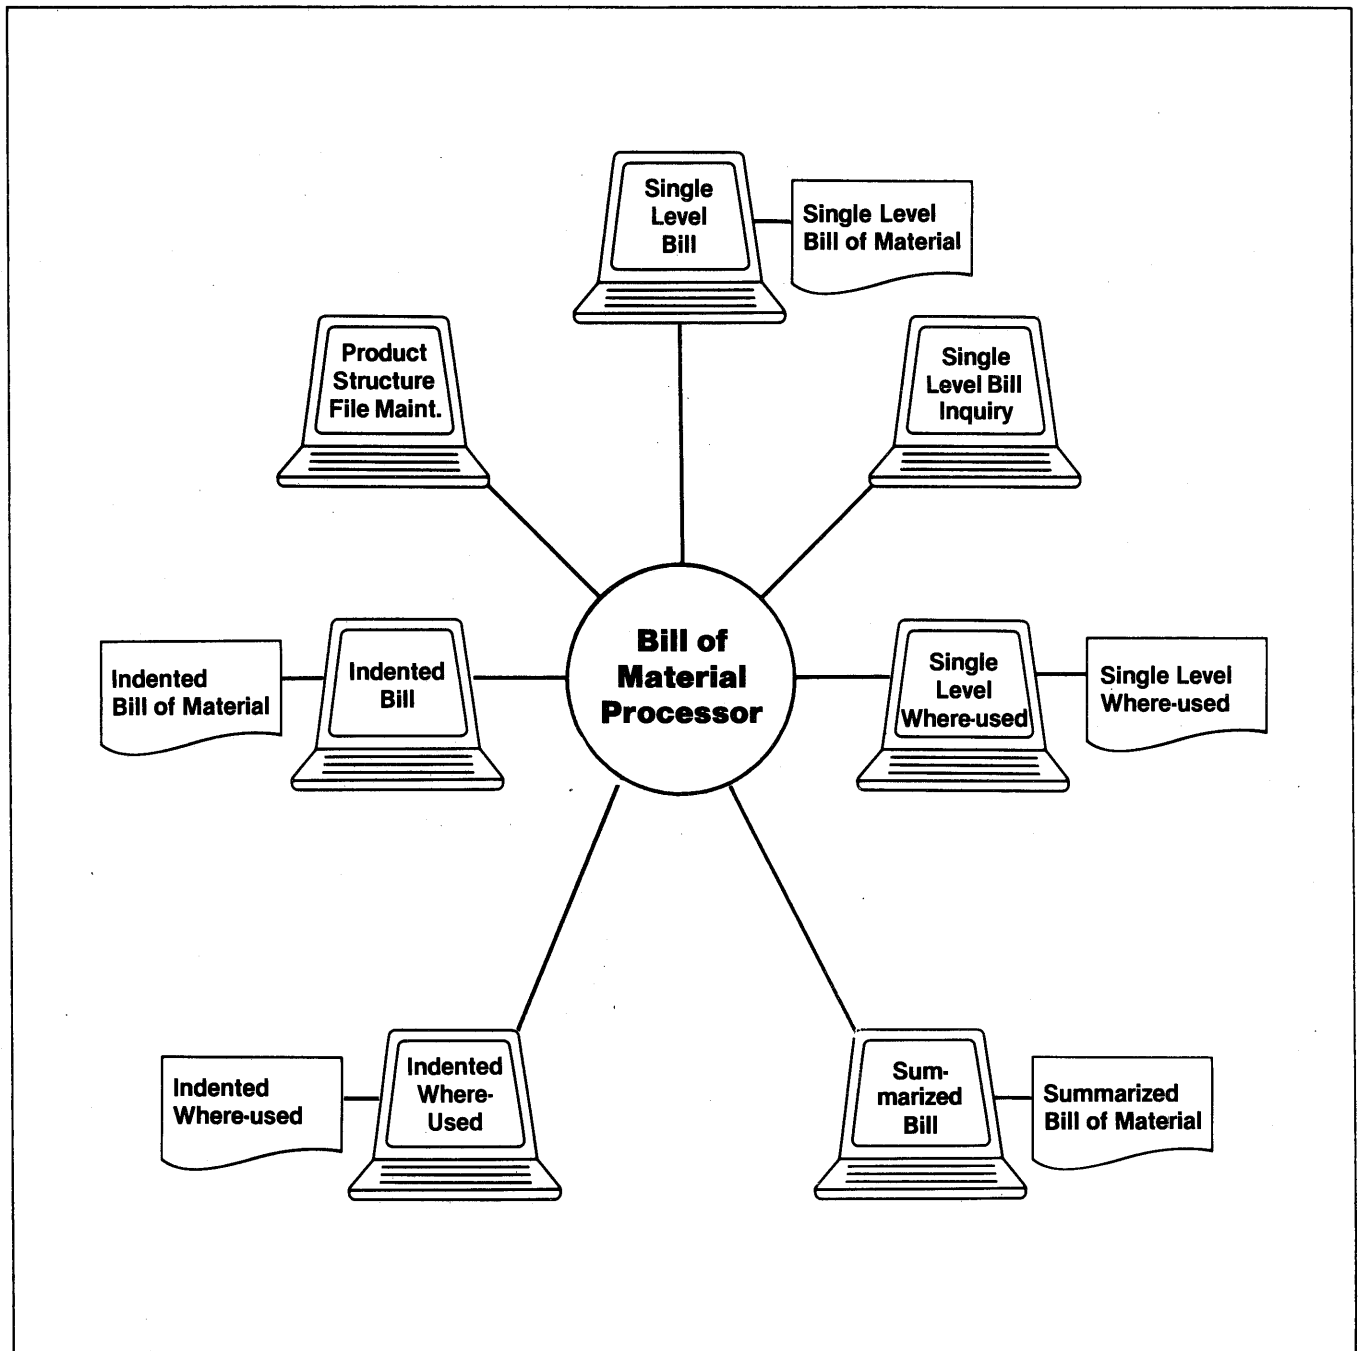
Single Level Bill

Single Level Bill of Material

Product Structure File Maint.

Single Level Bill Inquiry

Indented Bill of Material

Indented Bill

Bill of Material Processor

Single Level Where-used

Single Level Where-used

Indented Where-used

Indented Where-Used

Summarized Bill

Summarized Bill of Material